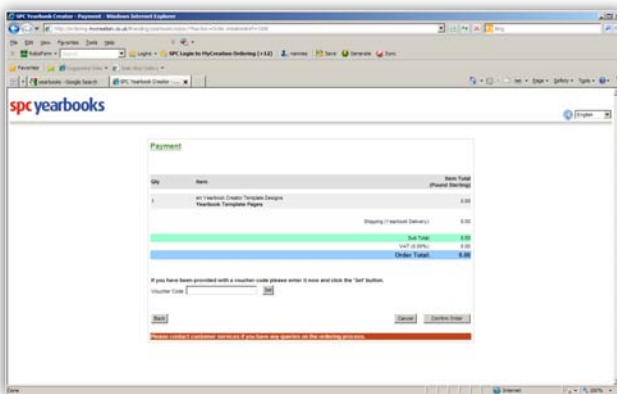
SPC Yearbook Creator - Payment - Windows Internet Explorer

http://ordering.mycreation.co.uk/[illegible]

File Edit View Favorites Tools Help

Favorites | yearbooks - Google Search | SPC Yearbook Creator - ...

spc yearbooks

English

Payment

| Qty | Item | Item Total (Pound Sterling) |
|---|---|---|
| 1 | err Yearbook Creator Template Designs Yearbook Template Pages | 0.00 |
| | Shipping (Yearbook Delivery) | 0.00 |
| | Sub Total | 0.00 |
| | VAT (0.00%) | 0.00 |
| | Order Total: | 0.00 |

If you have been provided with a voucher code please enter it now and click the 'Set' button.

Voucher Code: Set

Back

Cancel Confirm Order

Please contact customer services if you have any queries on the ordering process.

Done

Internet

100%